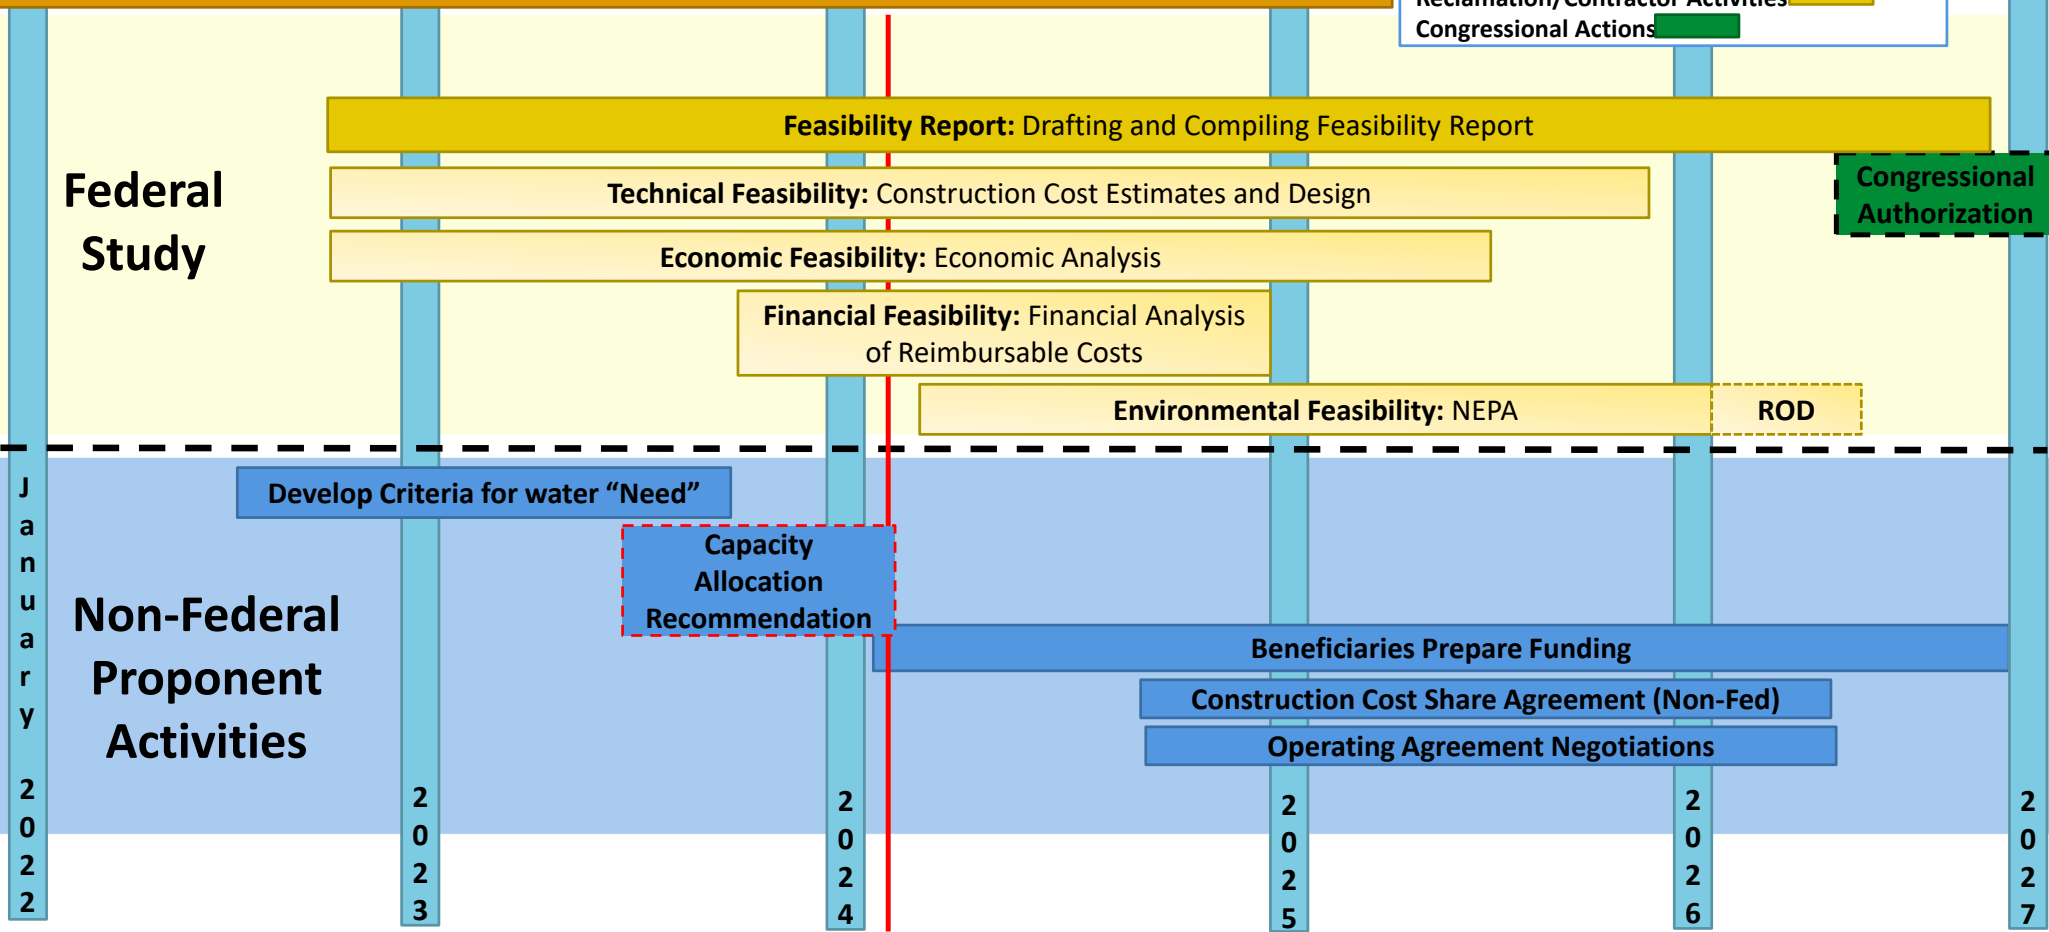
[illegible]

Congressional Actions

Feasibility Report: Drafting and Compiling Feasibility Report

Federal Study

Technical Feasibility: Construction Cost Estimates and Design

Congressional Authorization

Economic Feasibility: Economic Analysis

Financial Feasibility: Financial Analysis of Reimbursable Costs

Environmental Feasibility: NEPA

ROD

January 2022

Develop Criteria for water "Need"

Capacity Allocation Recommendation

Non-Federal Proponent Activities

Beneficiaries Prepare Funding

Construction Cost Share Agreement (Non-Fed)

Operating Agreement Negotiations

2023

2024

2025

2026

2027